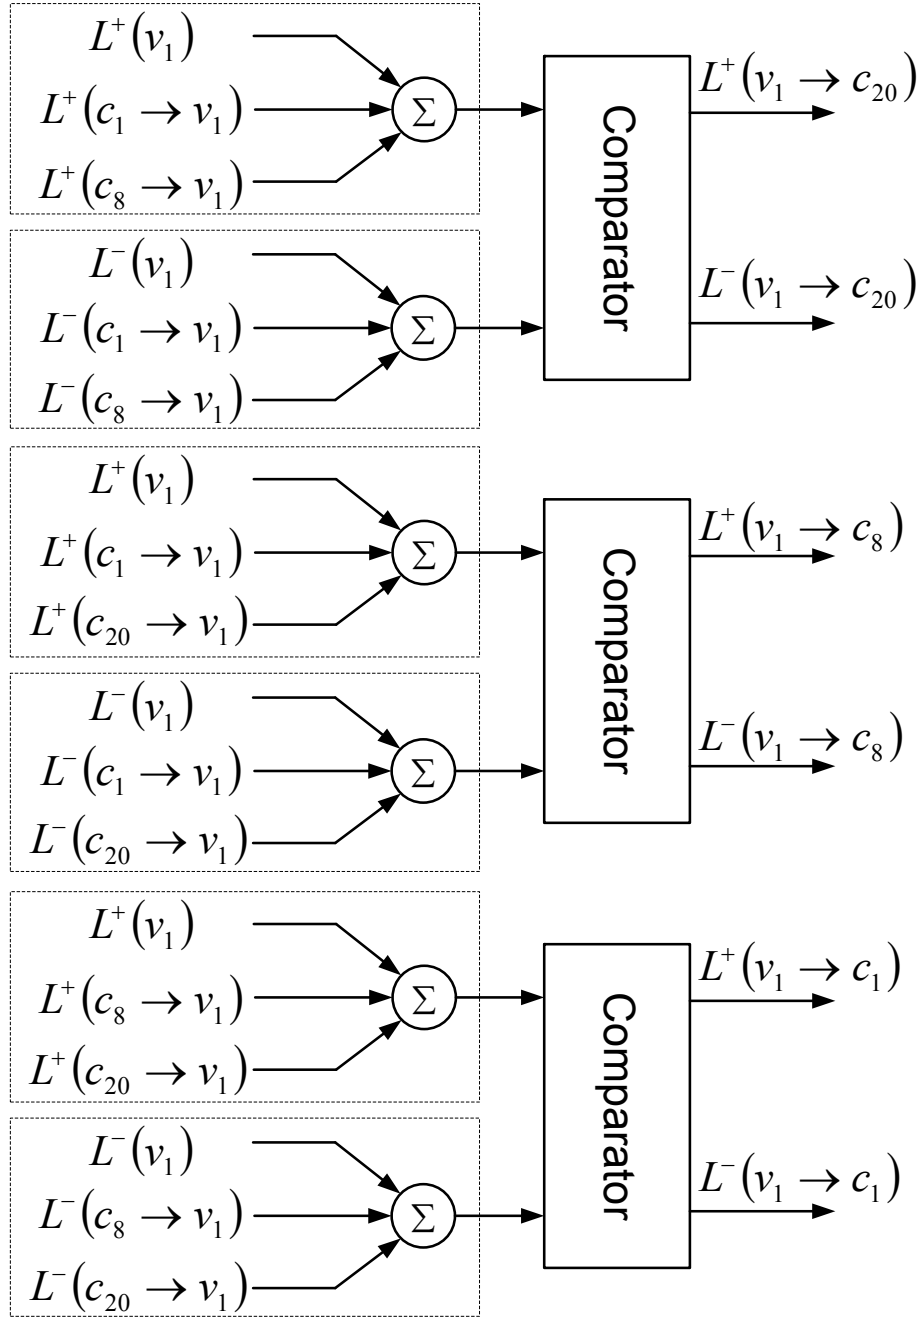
$L^{+}(v_1)$
$L^{+}(c_1 \rightarrow v_1)$
$L^{+}(c_8 \rightarrow v_1)$
$\Sigma$
$L^{-}(v_1)$
$L^{-}(c_1 \rightarrow v_1)$
$L^{-}(c_8 \rightarrow v_1)$
$\Sigma$
Comparator
$L^{+}(v_1 \rightarrow c_{20})$
$L^{-}(v_1 \rightarrow c_{20})$

$L^{+}(v_1)$
$L^{+}(c_1 \rightarrow v_1)$
$L^{+}(c_{20} \rightarrow v_1)$
$\Sigma$
$L^{-}(v_1)$
$L^{-}(c_1 \rightarrow v_1)$
$L^{-}(c_{20} \rightarrow v_1)$
$\Sigma$
Comparator
$L^{+}(v_1 \rightarrow c_8)$
$L^{-}(v_1 \rightarrow c_8)$

$L^{+}(v_1)$
$L^{+}(c_8 \rightarrow v_1)$
$L^{+}(c_{20} \rightarrow v_1)$
$\Sigma$
$L^{-}(v_1)$
$L^{-}(c_8 \rightarrow v_1)$
$L^{-}(c_{20} \rightarrow v_1)$
$\Sigma$
Comparator
$L^{+}(v_1 \rightarrow c_1)$
$L^{-}(v_1 \rightarrow c_1)$